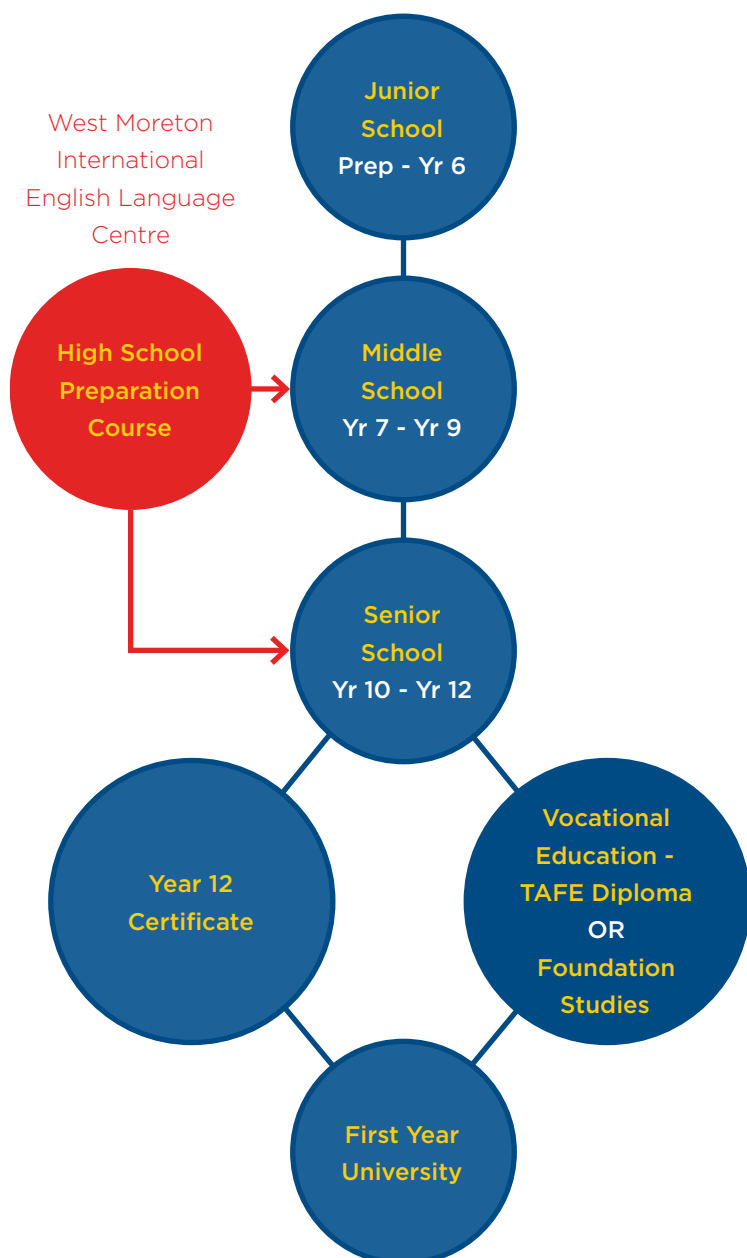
Junior School
Prep - Yr 6

West Moreton International English Language Centre

High School Preparation Course

Middle School
Yr 7 - Yr 9

Senior School
Yr 10 - Yr 12

Year 12 Certificate

Vocational Education - TAFE Diploma
OR
Foundation Studies

First Year University